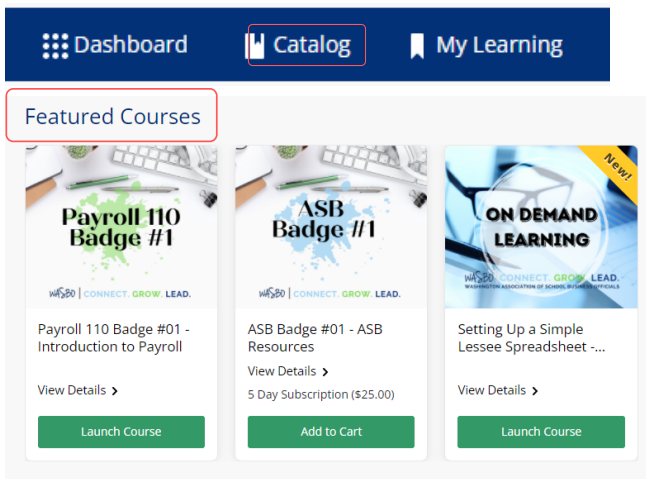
Dashboard Catalog My Learning

Featured Courses

Payroll 110 Badge #1

WASBO | CONNECT. GROW. LEAD.

Payroll 110 Badge #01 - Introduction to Payroll

View Details >

Launch Course

ASB Badge #1

WASBO | CONNECT. GROW. LEAD.

ASB Badge #01 - ASB Resources

View Details >

5 Day Subscription ($25.00)

Add to Cart

New!

ON DEMAND LEARNING

WASBO | CONNECT. GROW. LEAD.
WASHINGTON ASSOCIATION OF SCHOOL BUSINESS OFFICIALS

Setting Up a Simple Lessee Spreadsheet -...

View Details >

Launch Course